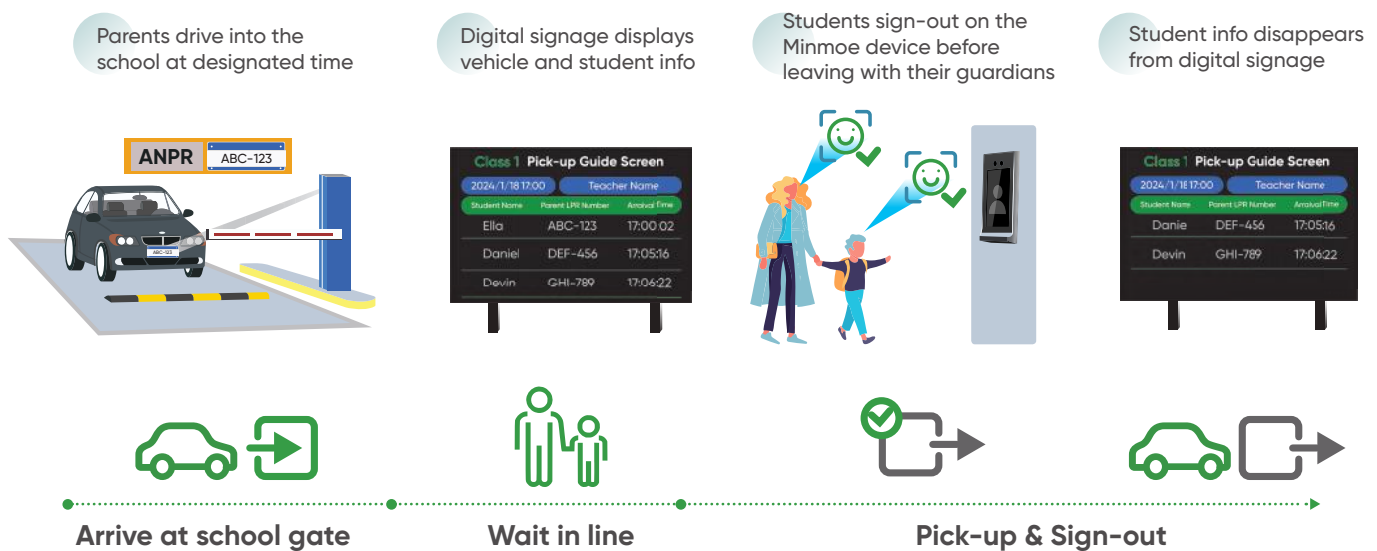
Parents drive into the school at designated time

Digital signage displays vehicle and student info

Students sign-out on the Minmoe device before leaving with their guardians

Student info disappears from digital signage

ANPR

ABC-123

ABC-123

Class 1 Pick-up Guide Screen

2024/1/18 17:00

Teacher Name

| Student Name | Parent LPR Number | Arrival Time |
|---|---|---|
| Ella | ABC-123 | 17:00:02 |
| Daniel | DEF-456 | 17:05:16 |
| Devin | GHI-789 | 17:06:22 |

Class 1 Pick-up Guide Screen

2024/1/18 17:00

Teacher Name

| Student Name | Parent LPR Number | Arrival Time |
|---|---|---|
| Danie | DEF-456 | 17:05:16 |
| Devin | GHI-789 | 17:06:22 |

Arrive at school gate

Wait in line

Pick-up & Sign-out